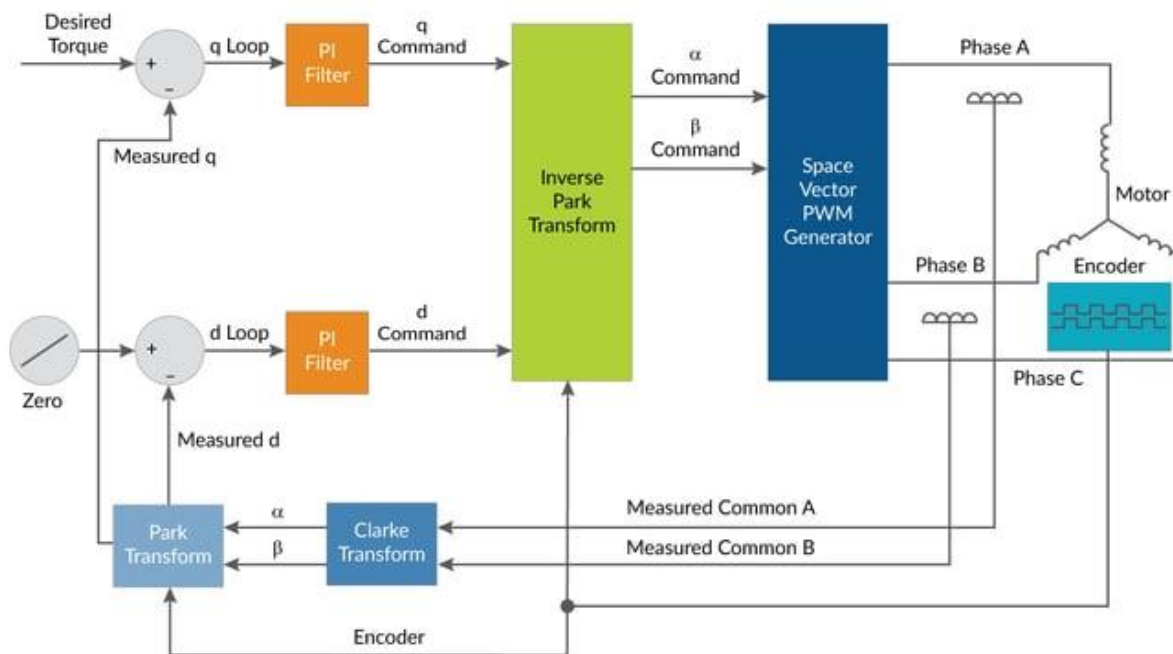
Desired Torque

+

-

q Loop

PI Filter

q Command

Inverse Park Transform

α Command

β Command

Space Vector PWM Generator

Phase A

Motor

Phase B

Encoder

Phase C

Measured q

Zero

+

-

d Loop

PI Filter

d Command

Measured d

Park Transform

α

β

Clarke Transform

Measured Common A

Measured Common B

Encoder